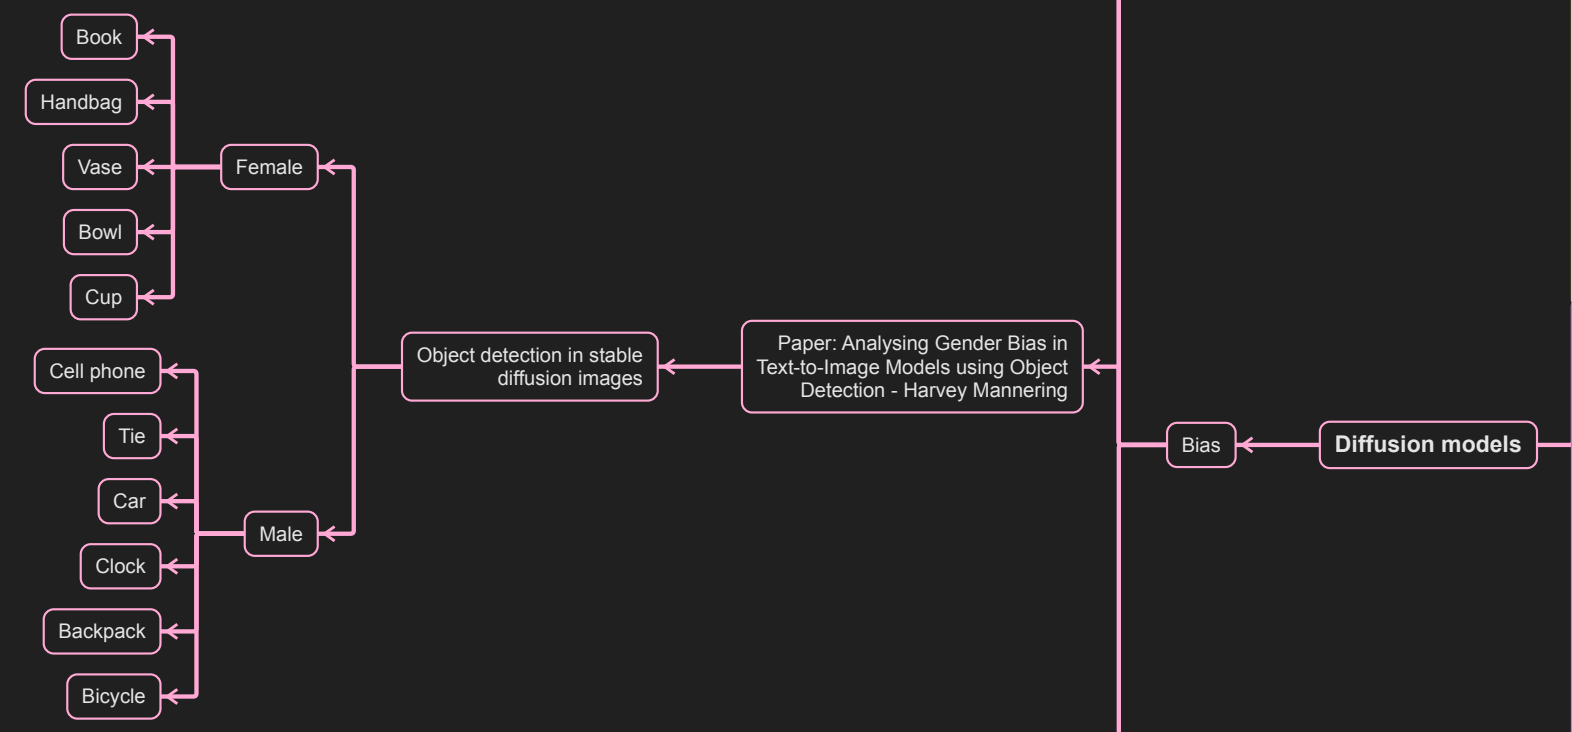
Book
Handbag
Vase
Bowl
Cup
Female
Cell phone
Tie
Car
Clock
Backpack
Bicycle
Male
Object detection in stable diffusion images
Paper: Analysing Gender Bias in Text-to-Image Models using Object Detection - Harvey Mannering
Bias
Diffusion models